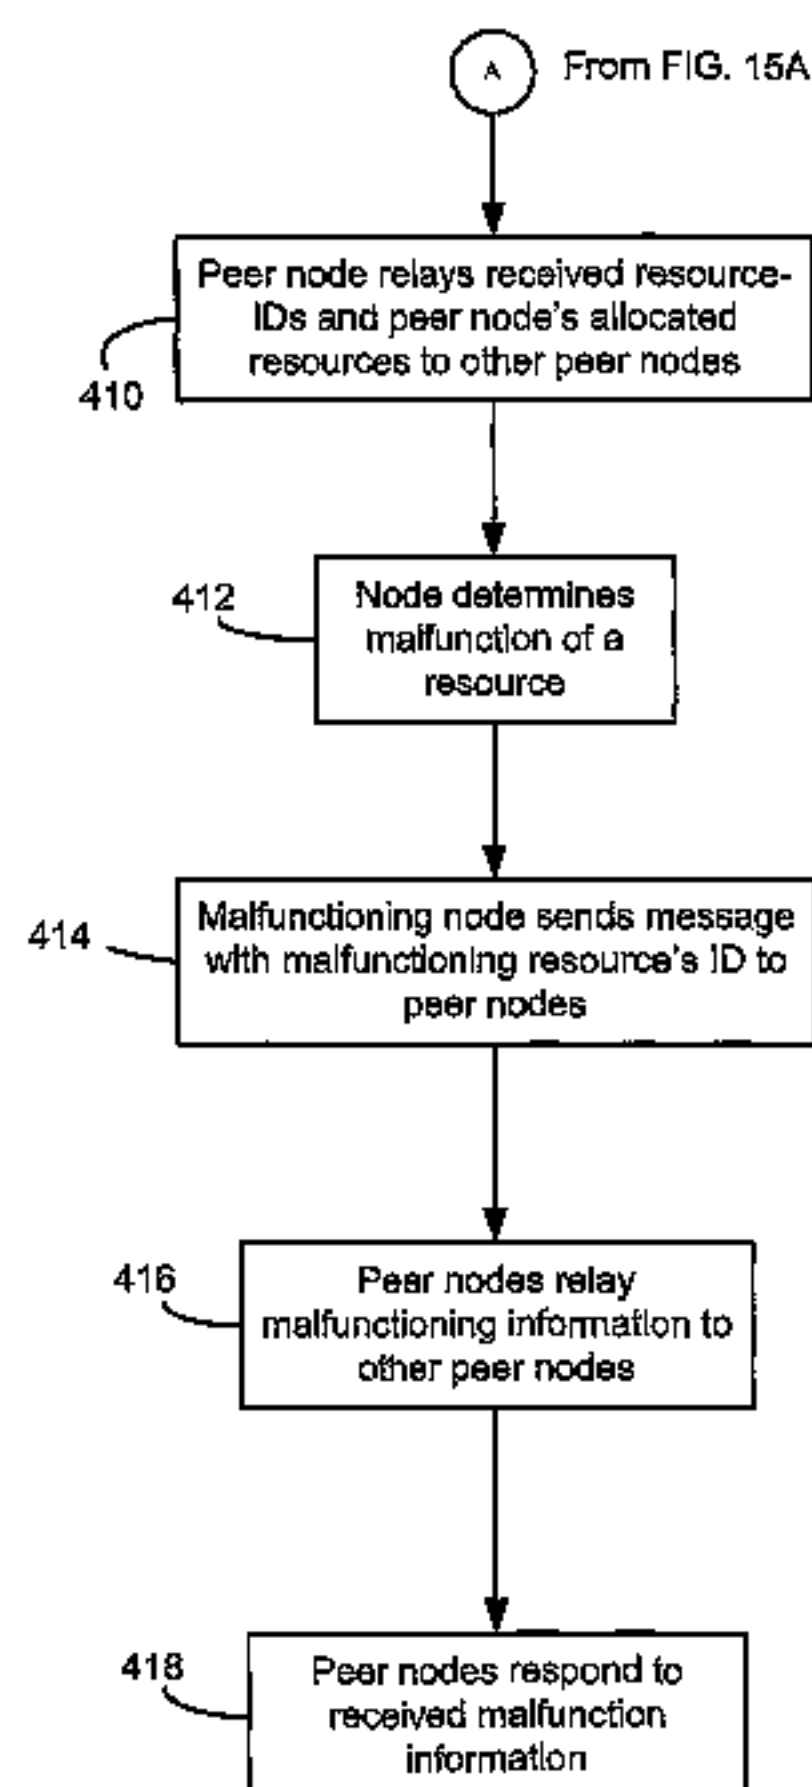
A

From FIG. 15A

Peer node relays received resource-IDs and peer node's allocated resources to other peer nodes

410

412

Node determines malfunction of a resource

414

Malfunctioning node sends message with malfunctioning resource's ID to peer nodes

416

Peer nodes relay malfunctioning information to other peer nodes

418

Peer nodes respond to received malfunction information